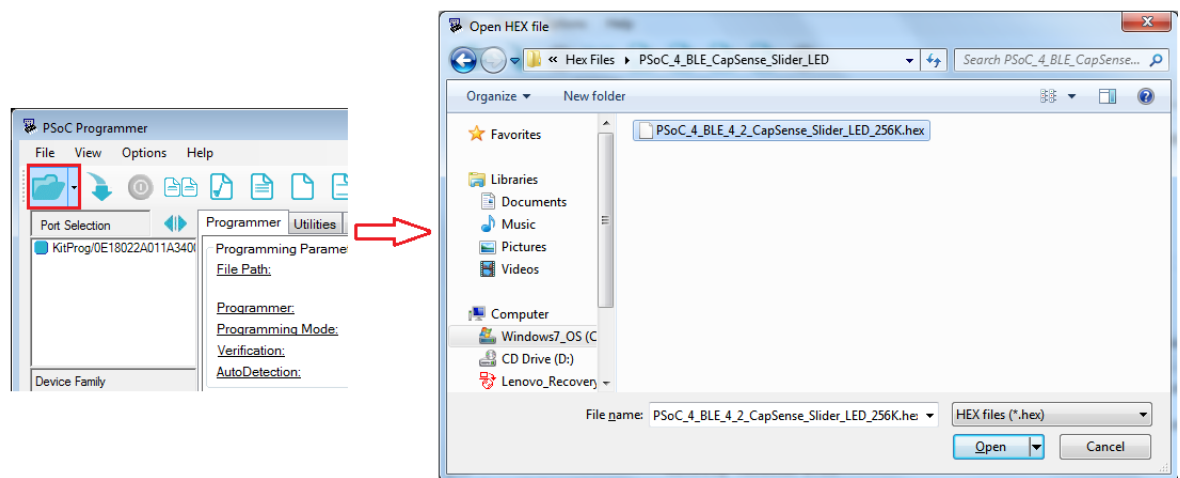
PSoC Programmer

File View Options Help

Port Selection

Programmer Utilities

KitProg/0E18022A011A340

Programming Parame

File Path:

Programmer:

Programming Mode:

Verification:

AutoDetection:

Device Family

Open HEX file

« Hex Files ▸ PSoC_4_BLE_CapSense_Slider_LED

Search PSoC_4_BLE_CapSense...

Organize ▾ New folder

Favorites

Libraries

Documents

Music

Pictures

Videos

Computer

Windows7_OS (C

CD Drive (D:)

Lenovo_Recovery

PSoC_4_BLE_4_2_CapSense_Slider_LED_256K.hex

File name: PSoC_4_BLE_4_2_CapSense_Slider_LED_256K.he:

HEX files (*.hex)

Open

Cancel